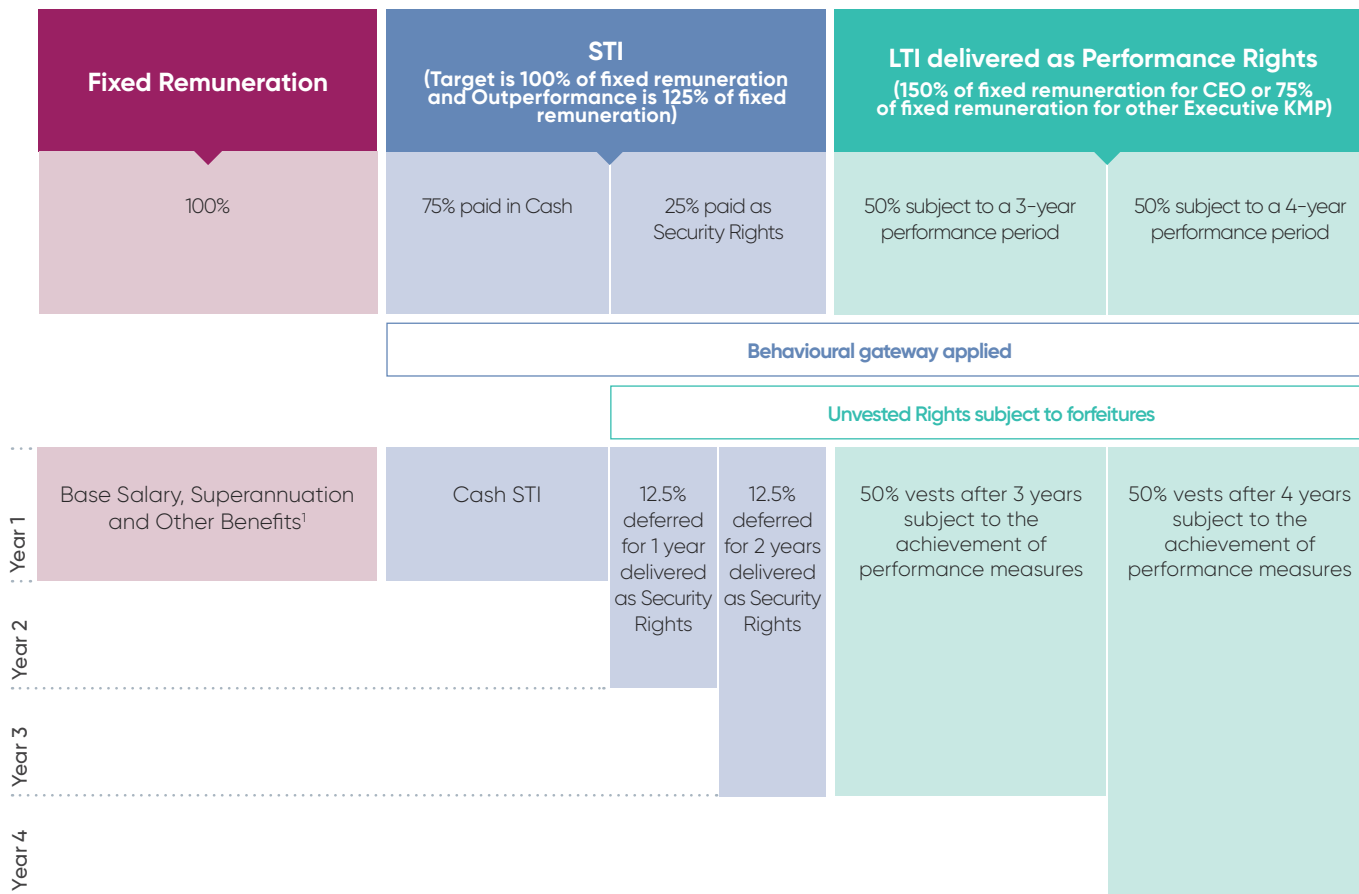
Fixed Remuneration

STI
(Target is 100% of fixed remuneration and Outperformance is 125% of fixed remuneration)

LTI delivered as Performance Rights
(150% of fixed remuneration for CEO or 75% of fixed remuneration for other Executive KMP)

100%

75% paid in Cash

25% paid as Security Rights

50% subject to a 3-year performance period

50% subject to a 4-year performance period

Behavioural gateway applied

Unvested Rights subject to forfeitures

Year 1

Year 2

Year 3

Year 4

Base Salary, Superannuation and Other Benefits$^1$

Cash STI

12.5% deferred for 1 year delivered as Security Rights

12.5% deferred for 2 years delivered as Security Rights

50% vests after 3 years subject to the achievement of performance measures

50% vests after 4 years subject to the achievement of performance measures